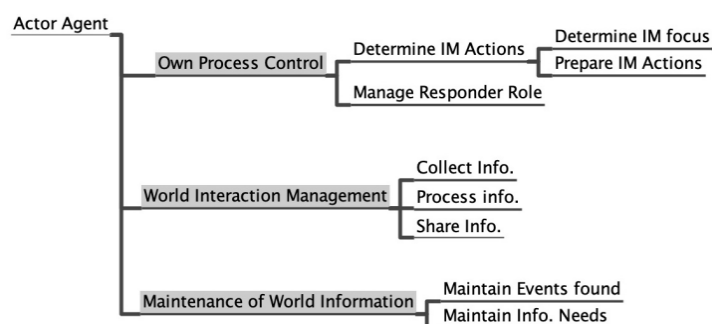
Actor Agent

Own Process Control

Determine IM Actions

Determine IM focus

Prepare IM Actions

Manage Responder Role

World Interaction Management

Collect Info.

Process info.

Share Info.

Maintenance of World Information

Maintain Events found

Maintain Info. Needs